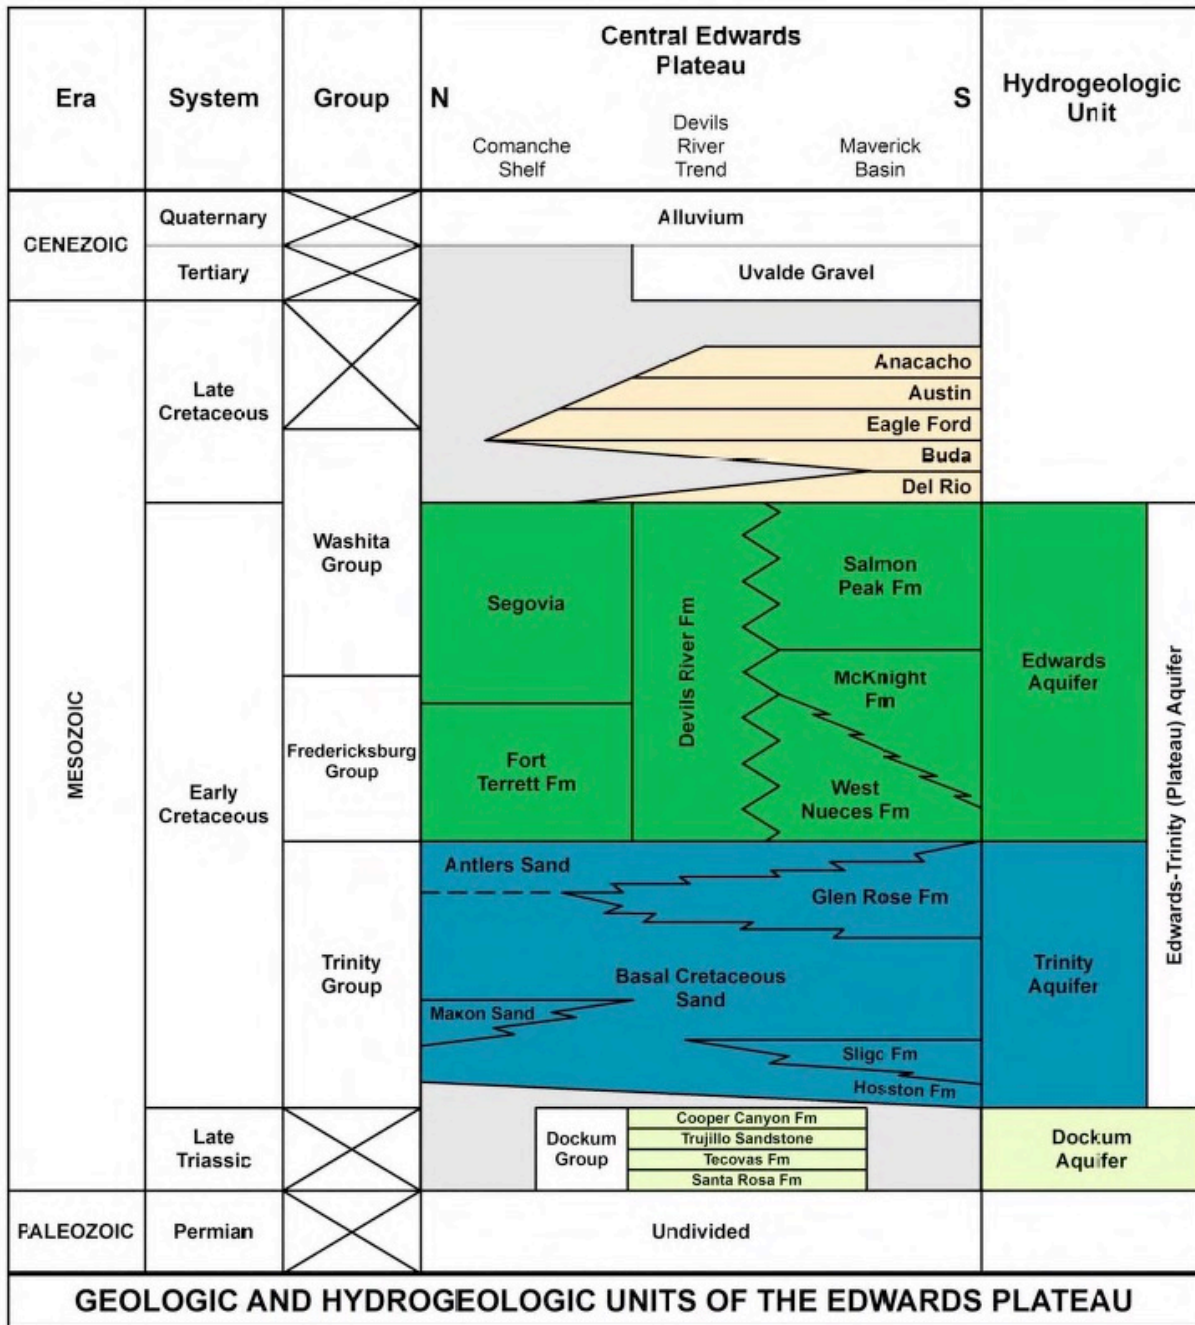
| Era | System | Group | Central Edwards Plateau N S — Comanche Shelf, Devils River Trend, Maverick Basin | Hydrogeologic Unit |
|---|---|---|---|---|
| CENEZOIC | Quaternary | | Alluvium | |
| | Tertiary | | Uvalde Gravel | |
| MESOZOIC | Late Cretaceous | | Anacacho, Austin, Eagle Ford, Buda, Del Rio | |
| | Early Cretaceous | Washita Group | Segovia; Devils River Fm; Salmon Peak Fm | Edwards Aquifer |
| | | Fredericksburg Group | Fort Terrett Fm; McKnight Fm; West Nueces Fm | |
| | | Trinity Group | Antlers Sand; Glen Rose Fm; Basal Cretaceous Sand; Maxon Sand; Sligo Fm; Hosston Fm | Trinity Aquifer |
| | Late Triassic | | Dockum Group: Cooper Canyon Fm, Trujillo Sandstone, Tecovas Fm, Santa Rosa Fm | Dockum Aquifer |
| PALEOZOIC | Permian | | Undivided | |

Edwards-Trinity (Plateau) Aquifer

GEOLOGIC AND HYDROGEOLOGIC UNITS OF THE EDWARDS PLATEAU